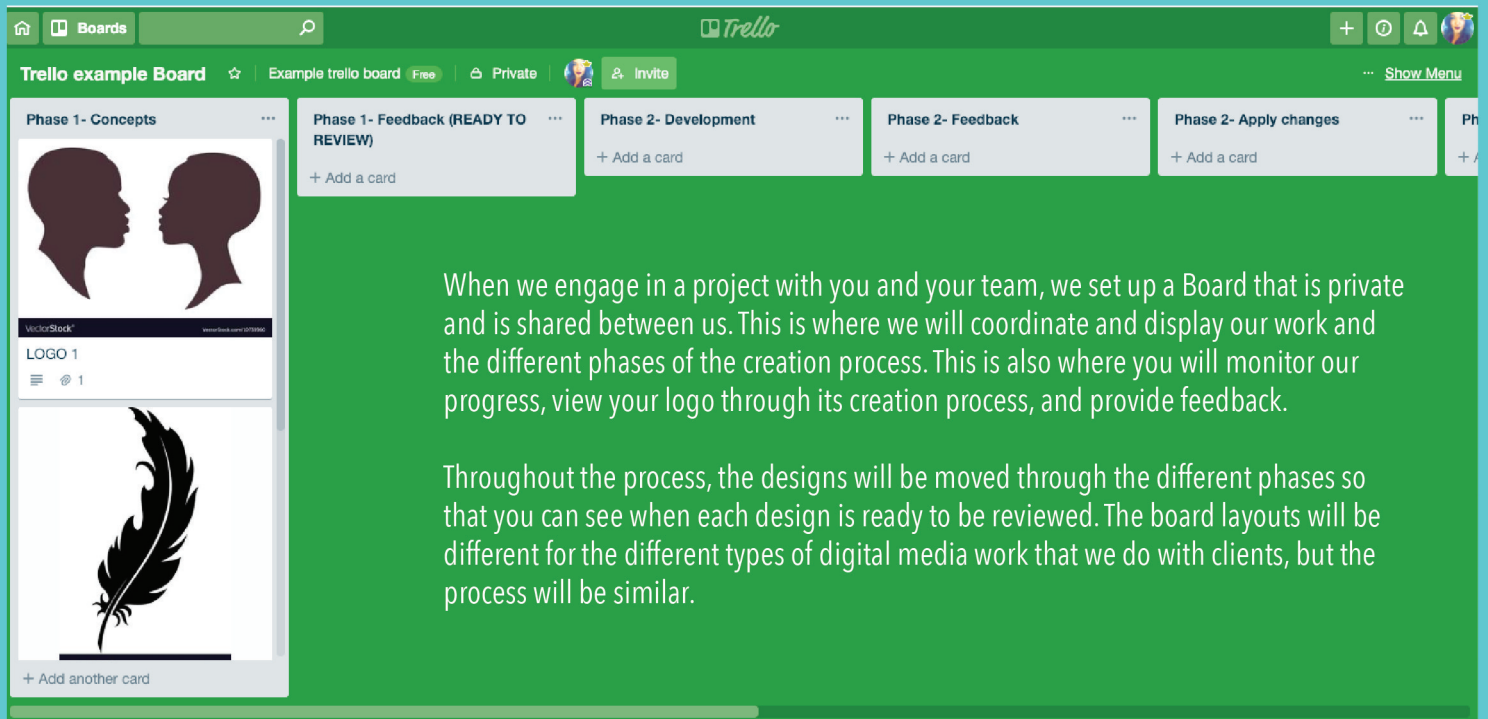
Boards

Trello

Trello example Board

Example trello board Free

Private

Invite

Show Menu

Phase 1- Concepts

VectorStock

VectorStock.com/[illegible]

LOGO 1

1

+ Add another card

Phase 1- Feedback (READY TO REVIEW)

+ Add a card

Phase 2- Development

+ Add a card

Phase 2- Feedback

+ Add a card

Phase 2- Apply changes

+ Add a card

Ph

+ A

When we engage in a project with you and your team, we set up a Board that is private and is shared between us. This is where we will coordinate and display our work and the different phases of the creation process. This is also where you will monitor our progress, view your logo through its creation process, and provide feedback.

Throughout the process, the designs will be moved through the different phases so that you can see when each design is ready to be reviewed. The board layouts will be different for the different types of digital media work that we do with clients, but the process will be similar.